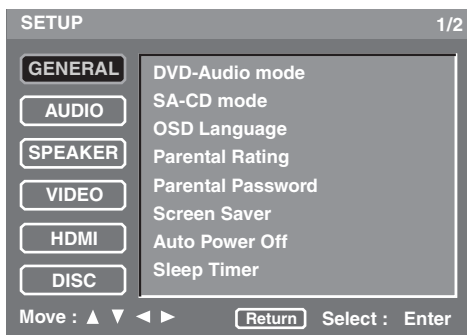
SETUP 1/2

GENERAL
AUDIO
SPEAKER
VIDEO
HDMI
DISC

DVD-Audio mode
SA-CD mode
OSD Language
Parental Rating
Parental Password
Screen Saver
Auto Power Off
Sleep Timer

Move : ▲ ▼ ◄ ► Return Select : Enter